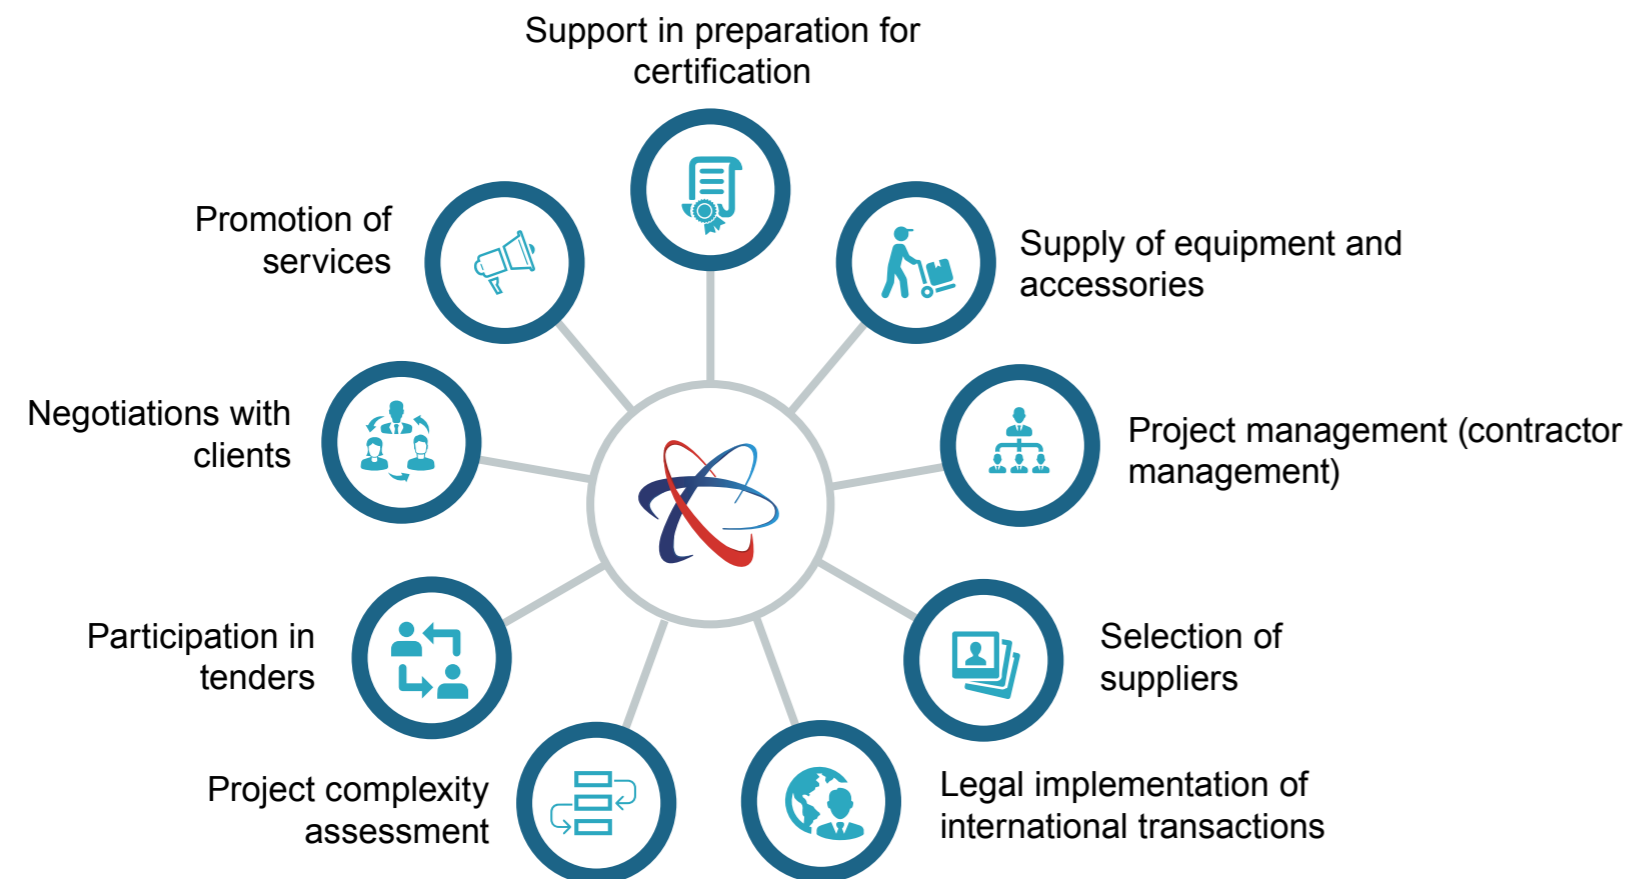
Support in preparation for certification

Promotion of services

Supply of equipment and accessories

Negotiations with clients

Project management (contractor management)

Participation in tenders

Selection of suppliers

Project complexity assessment

Legal implementation of international transactions